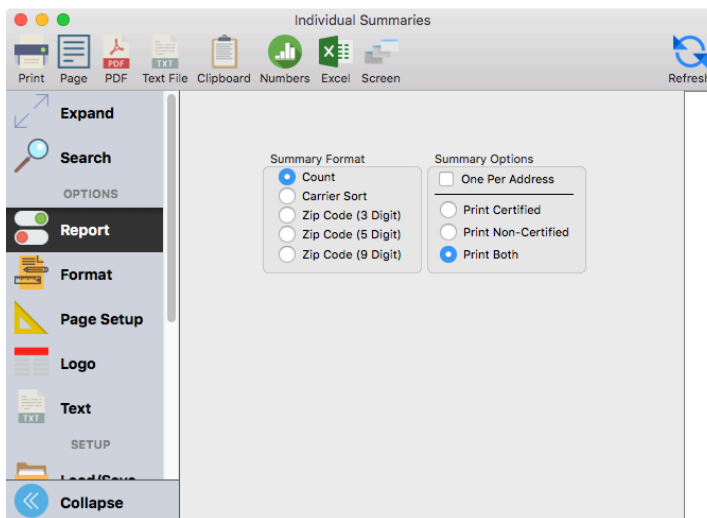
Individual Summaries

Print Page PDF Text File Clipboard Numbers Excel Screen Refresh

Expand
Search
OPTIONS
Report
Format
Page Setup
Logo
Text
SETUP
Load/Save
Collapse

Summary Format
Count
Carrier Sort
Zip Code (3 Digit)
Zip Code (5 Digit)
Zip Code (9 Digit)

Summary Options
One Per Address
Print Certified
Print Non-Certified
Print Both